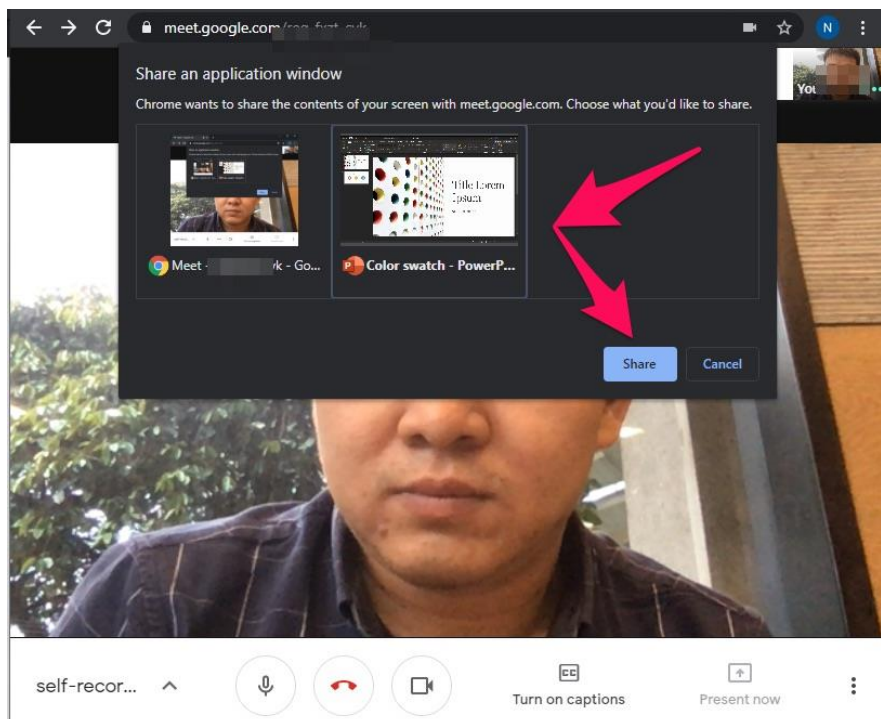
meet.google.com/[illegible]

N

You

Share an application window

Chrome wants to share the contents of your screen with meet.google.com. Choose what you'd like to share.

Title Lorem Ipsum

Meet - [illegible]k - Go...

Color swatch - PowerP...

Share

Cancel

self-recor...

CC

Turn on captions

Present now